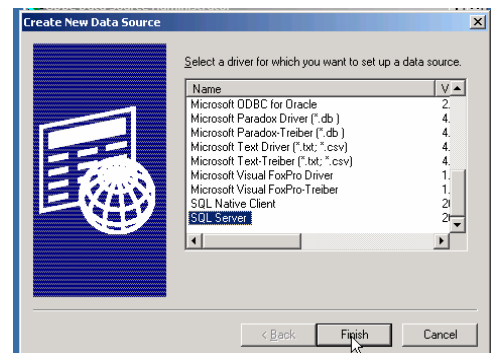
Create New Data Source

Select a driver for which you want to set up a data source.

| Name | V |
|---|---|
| Microsoft ODBC for Oracle | 2. |
| Microsoft Paradox Driver (*.db ) | 4. |
| Microsoft Paradox-Treiber (*.db ) | 4. |
| Microsoft Text Driver (*.txt; *.csv) | 4. |
| Microsoft Text-Treiber (*.txt; *.csv) | 4. |
| Microsoft Visual FoxPro Driver | 1. |
| Microsoft Visual FoxPro-Treiber | 1. |
| SQL Native Client | 2( |
| SQL Server | 2( |

< Back

Finish

Cancel